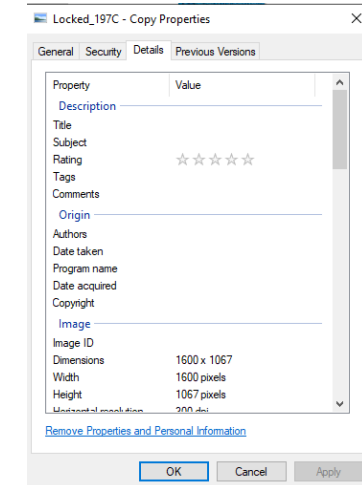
Locked_197C - Copy Properties

General Security Details Previous Versions

| Property | Value |
|---|---|
| Description | |
| Title | |
| Subject | |
| Rating | ☆☆☆☆☆ |
| Tags | |
| Comments | |
| Origin | |
| Authors | |
| Date taken | |
| Program name | |
| Date acquired | |
| Copyright | |
| Image | |
| Image ID | |
| Dimensions | 1600 x 1067 |
| Width | 1600 pixels |
| Height | 1067 pixels |
| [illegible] | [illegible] |

Remove Properties and Personal Information

OK Cancel Apply